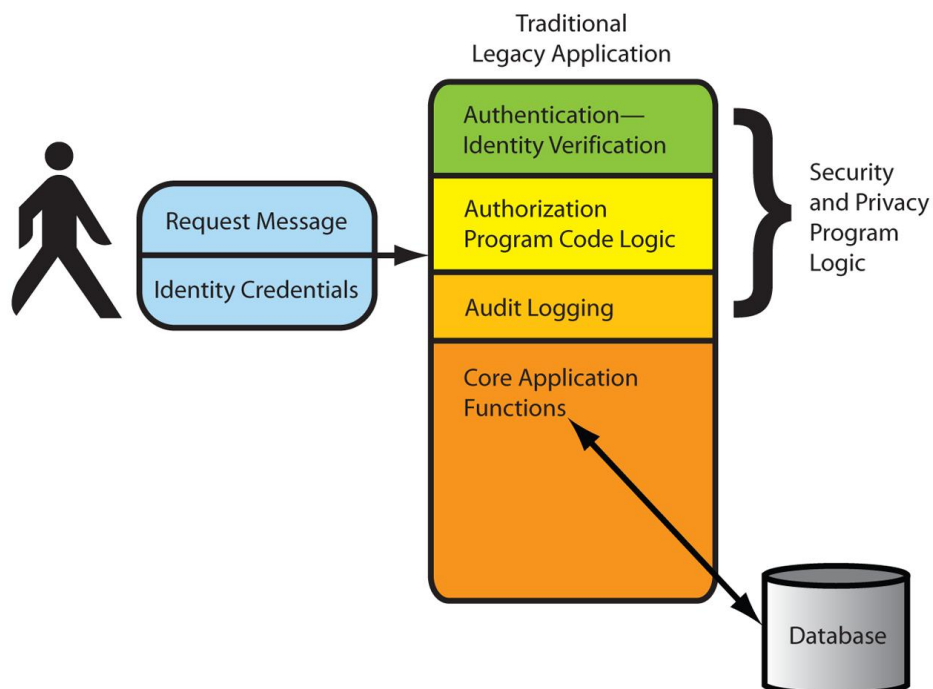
Traditional Legacy Application

Request Message

Identity Credentials

Authentication—Identity Verification

Authorization Program Code Logic

Audit Logging

Security and Privacy Program Logic

Core Application Functions

Database